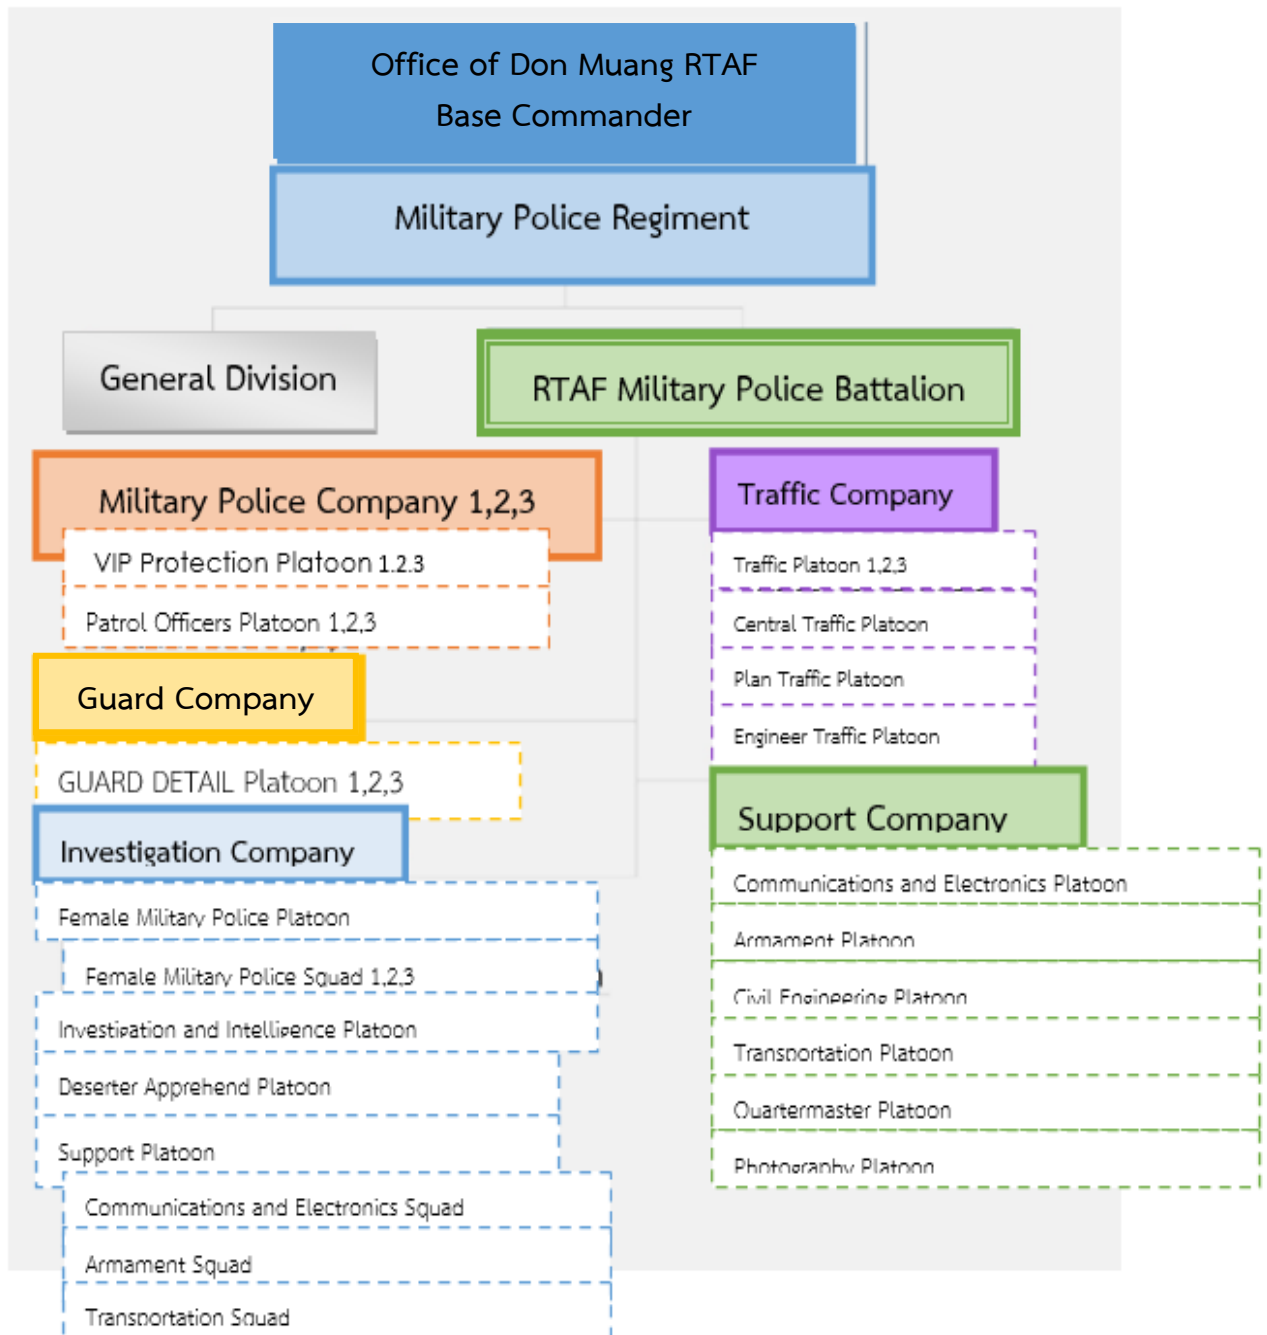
Office of Don Muang RTAF Base Commander

Military Police Regiment

General Division

RTAF Military Police Battalion

Military Police Company 1,2,3

VIP Protection Platoon 1.2.3

Patrol Officers Platoon 1,2,3

Guard Company

GUARD DETAIL Platoon 1,2,3

Investigation Company

Female Military Police Platoon

Female Military Police Squad 1,2,3

Investigation and Intelligence Platoon

Deserter Apprehend Platoon

Support Platoon

Communications and Electronics Squad

Armament Squad

Transportation Squad

Traffic Company

Traffic Platoon 1,2,3

Central Traffic Platoon

Plan Traffic Platoon

Engineer Traffic Platoon

Support Company

Communications and Electronics Platoon

Armament Platoon

Civil Engineering Platoon

Transportation Platoon

Quartermaster Platoon

Photography Platoon